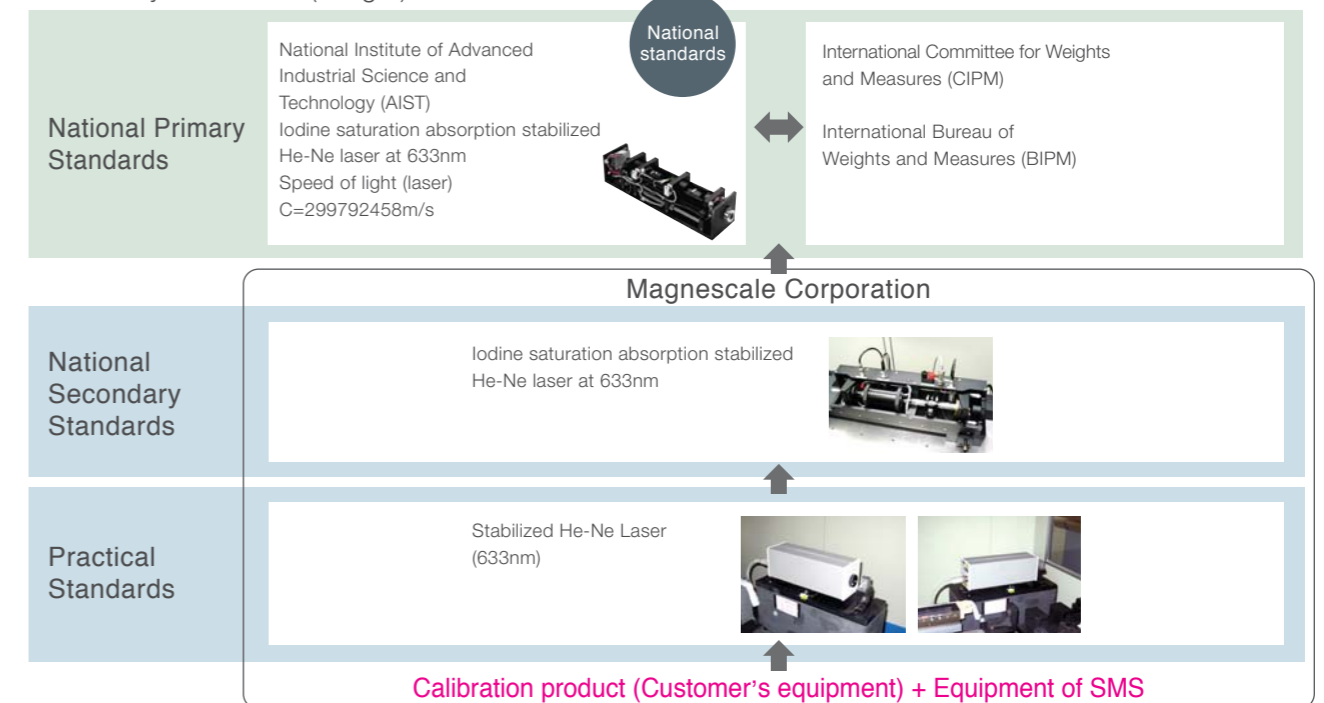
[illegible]

National Primary Standards

National Institute of Advanced Industrial Science and Technology (AIST)
Iodine saturation absorption stabilized He-Ne laser at 633nm
Speed of light (laser)
C=299792458m/s

National standards

International Committee for Weights and Measures (CIPM)

International Bureau of Weights and Measures (BIPM)

Magnescale Corporation

National Secondary Standards

Iodine saturation absorption stabilized He-Ne laser at 633nm

Practical Standards

Stabilized He-Ne Laser (633nm)

Calibration product (Customer's equipment) + Equipment of SMS